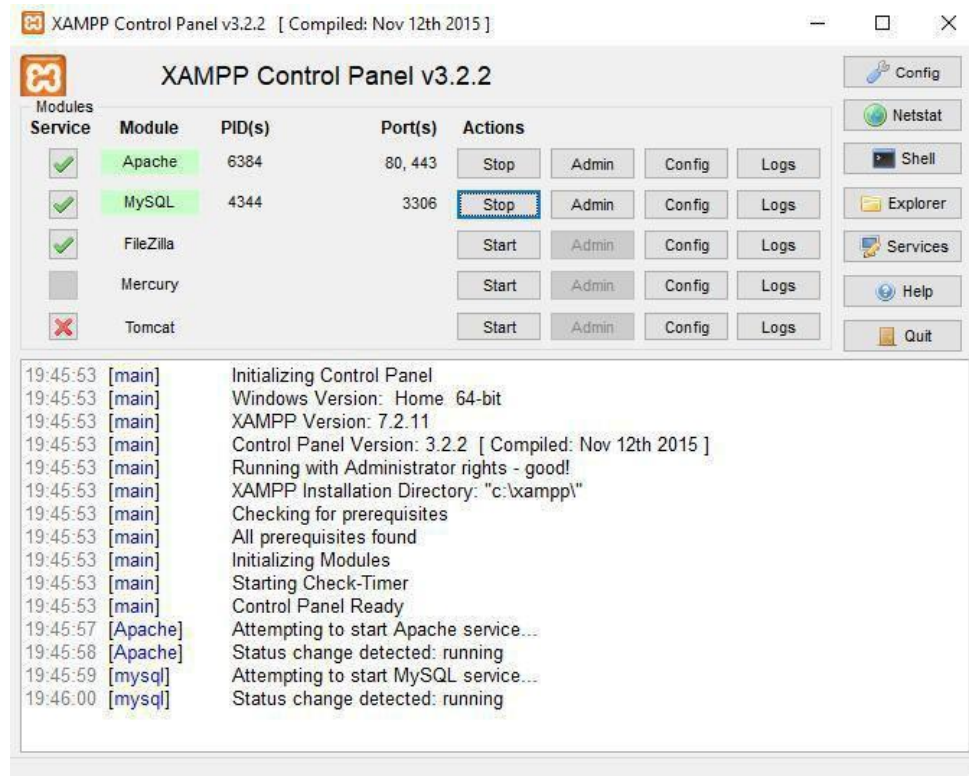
XAMPP Control Panel v3.2.2 [ Compiled: Nov 12th 2015 ]

XAMPP Control Panel v3.2.2

Config
Netstat
Shell
Explorer
Services
Help
Quit

Modules

| Service | Module | PID(s) | Port(s) | Actions | | | |
|---|---|---|---|---|---|---|---|
| | Apache | 6384 | 80, 443 | Stop | Admin | Config | Logs |
| | MySQL | 4344 | 3306 | Stop | Admin | Config | Logs |
| | FileZilla | | | Start | Admin | Config | Logs |
| | Mercury | | | Start | Admin | Config | Logs |
| | Tomcat | | | Start | Admin | Config | Logs |

19:45:53 [main] Initializing Control Panel
19:45:53 [main] Windows Version: Home 64-bit
19:45:53 [main] XAMPP Version: 7.2.11
19:45:53 [main] Control Panel Version: 3.2.2 [ Compiled: Nov 12th 2015 ]
19:45:53 [main] Running with Administrator rights - good!
19:45:53 [main] XAMPP Installation Directory: "c:\xampp\"
19:45:53 [main] Checking for prerequisites
19:45:53 [main] All prerequisites found
19:45:53 [main] Initializing Modules
19:45:53 [main] Starting Check-Timer
19:45:53 [main] Control Panel Ready
19:45:57 [Apache] Attempting to start Apache service...
19:45:58 [Apache] Status change detected: running
19:45:59 [mysql] Attempting to start MySQL service...
19:46:00 [mysql] Status change detected: running